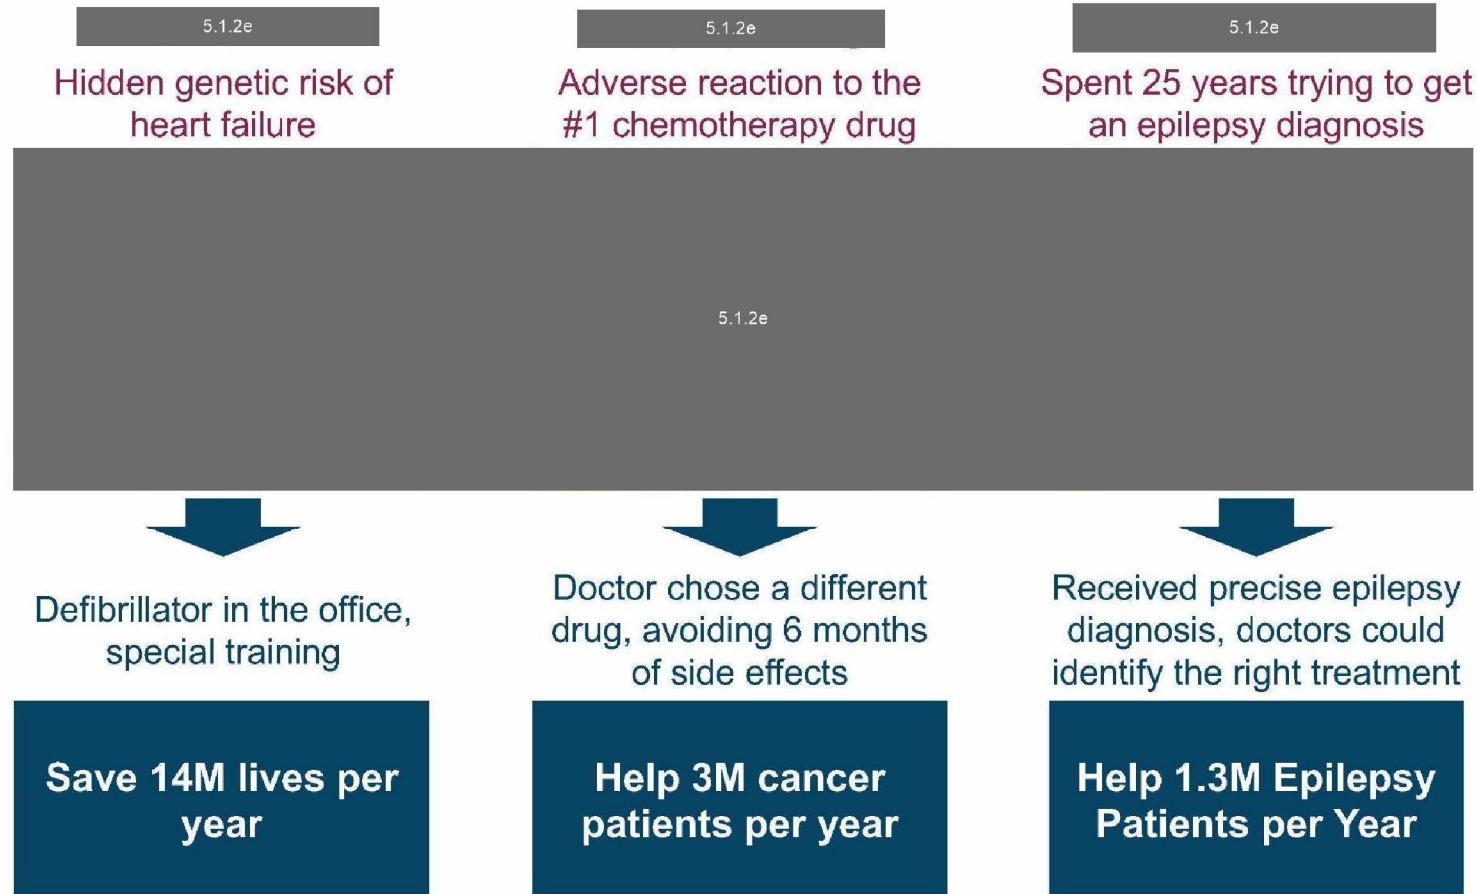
5.1.2e

Hidden genetic risk of heart failure

5.1.2e

Adverse reaction to the #1 chemotherapy drug

5.1.2e

Spent 25 years trying to get an epilepsy diagnosis

5.1.2e

Defibrillator in the office, special training

Save 14M lives per year

Doctor chose a different drug, avoiding 6 months of side effects

Help 3M cancer patients per year

Received precise epilepsy diagnosis, doctors could identify the right treatment

Help 1.3M Epilepsy Patients per Year